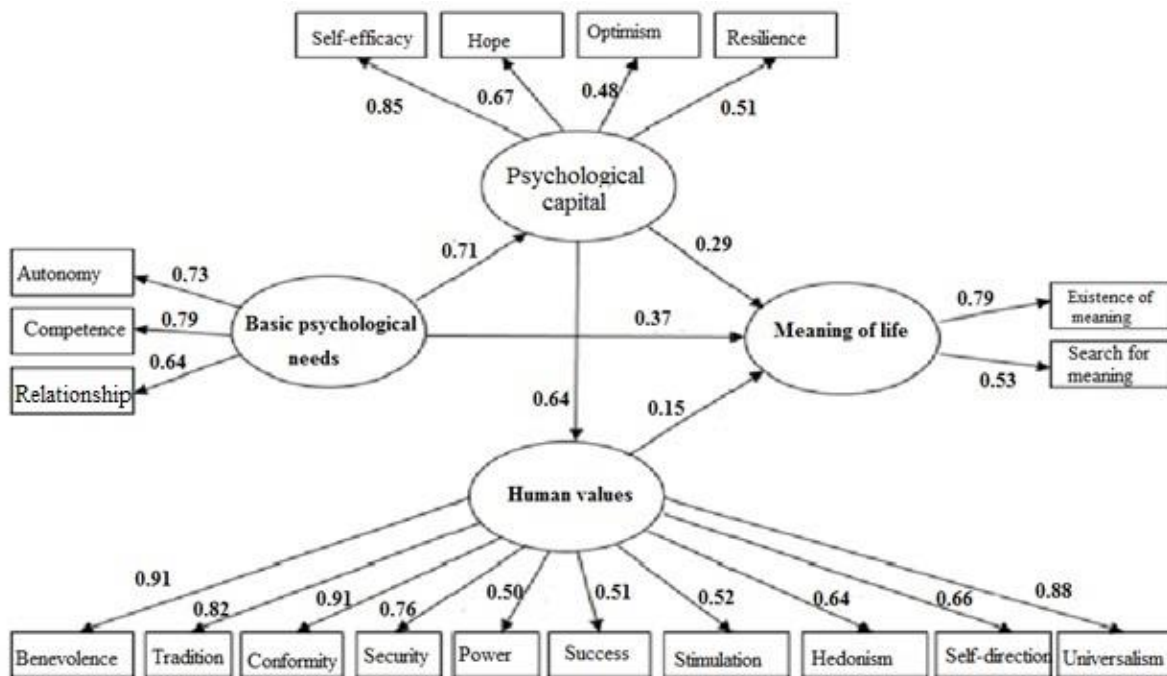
Self-efficacy
Hope
Optimism
Resilience
0.85
0.67
0.48
0.51
Psychological capital
0.71
0.29
Autonomy
0.73
Competence
0.79
Basic psychological needs
0.37
Meaning of life
0.79
Existence of meaning
Relationship
0.64
Search for meaning
0.53
0.64
0.15
Human values
0.91
0.82
0.91
0.76
0.50
0.51
0.52
0.64
0.66
0.88
Benevolence
Tradition
Conformity
Security
Power
Success
Stimulation
Hedonism
Self-direction
Universalism